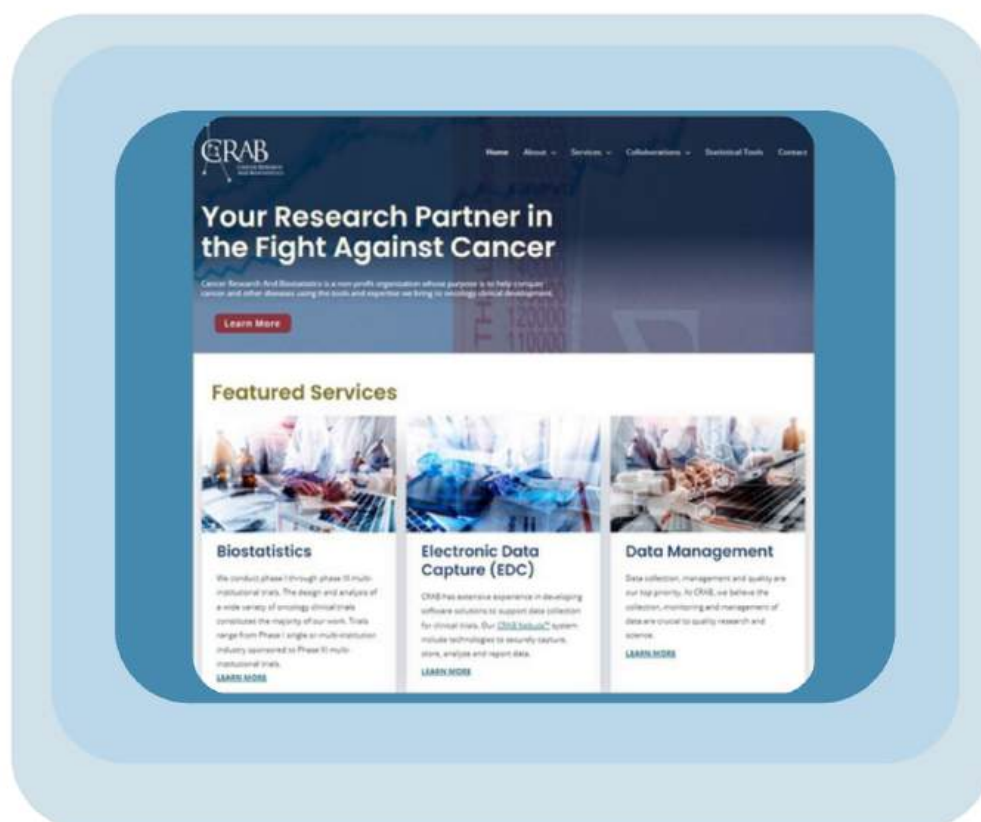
CRAB
Cancer Research And Biostatistics

Home About Services Collaborations Statistical Tools Contact

Your Research Partner in the Fight Against Cancer

Cancer Research And Biostatistics is a non-profit organization whose purpose is to help conquer cancer and other diseases using the tools and expertise we bring to oncology clinical development.

Learn More

Featured Services

Biostatistics

We conduct phase I through phase III multi-institutional trials. The design and analysis of a wide variety of oncology clinical trials constitutes the majority of our work. Trials range from Phase I single or multi-institution industry sponsored to Phase III multi-institutional trials.

LEARN MORE

Electronic Data Capture (EDC)

CRAB has extensive experience in developing software solutions to support data collection for clinical trials. Our CRAB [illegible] system include technologies to securely capture, store, analyze and report data.

LEARN MORE

Data Management

Data collection, management and quality are our top priority. At CRAB, we believe the collection, monitoring and management of data are crucial to quality research and science.

LEARN MORE